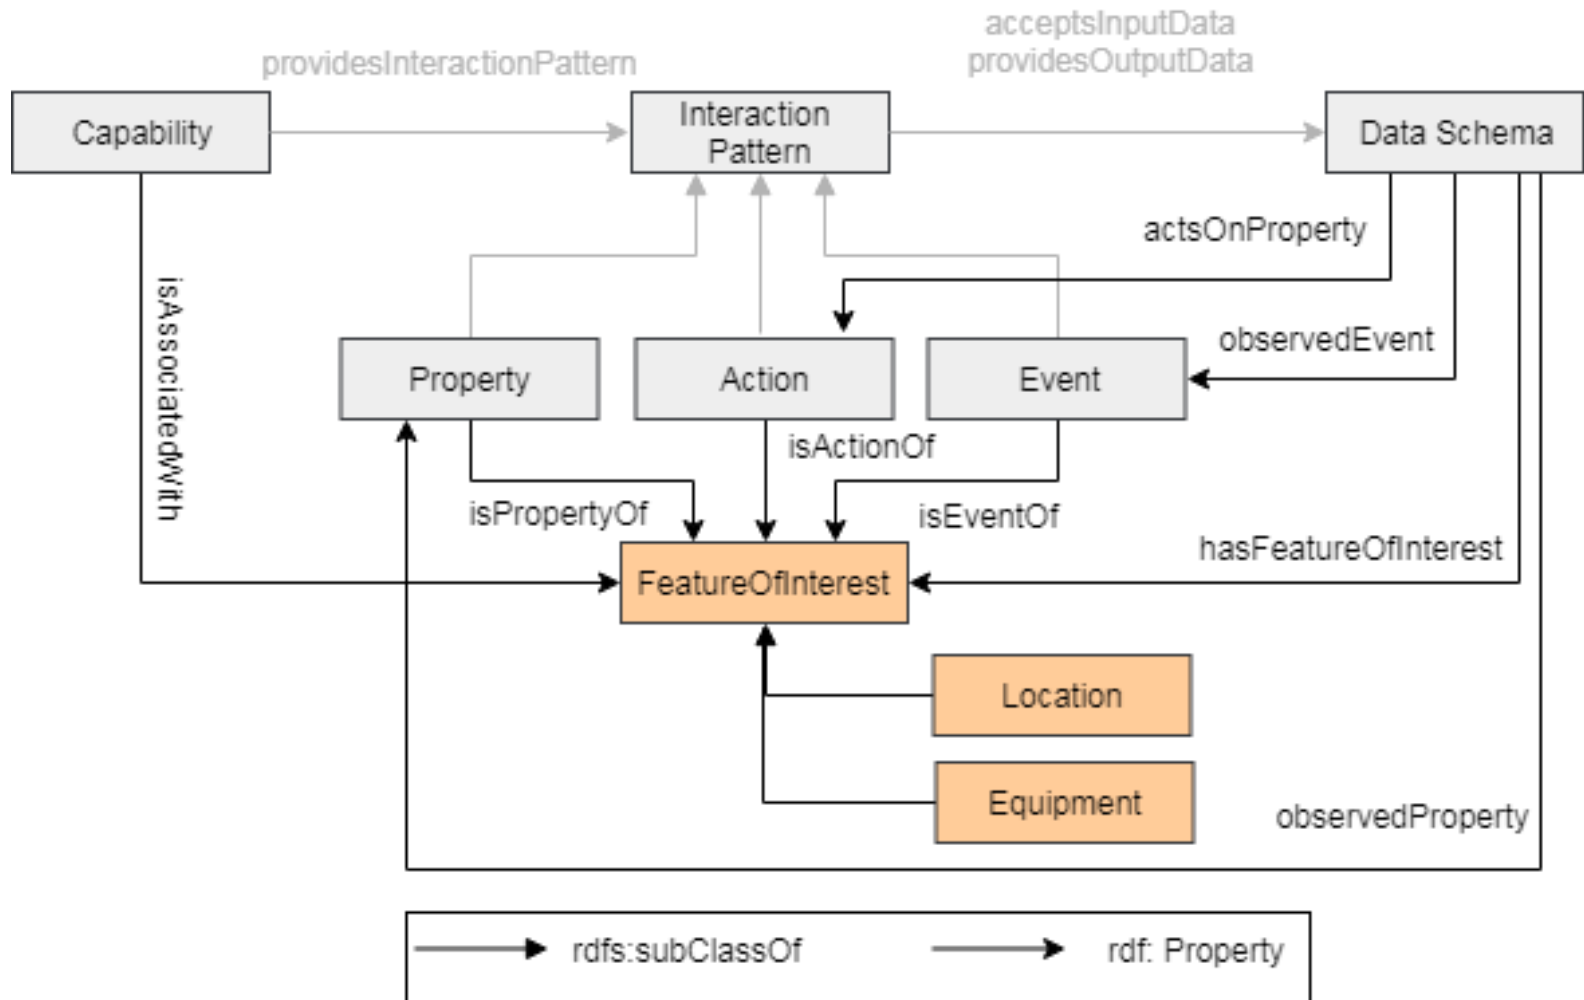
providesInteractionPattern

acceptsInputData
providesOutputData

Capability

Interaction Pattern

Data Schema

actsOnProperty

isAssociatedWith

observedEvent

Property

Action

Event

isActionOf

isPropertyOf

isEventOf

hasFeatureOfInterest

FeatureOfInterest

Location

Equipment

observedProperty

rdfs:subClassOf

rdf: Property